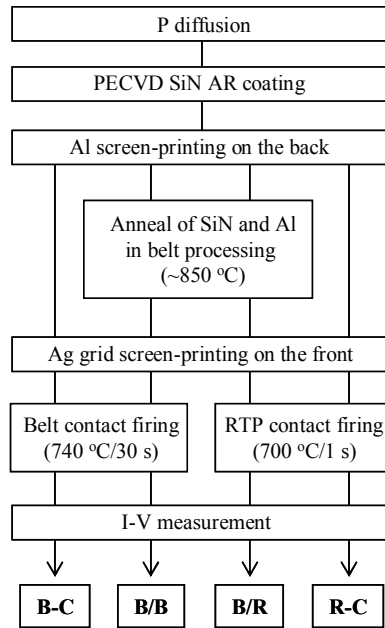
P diffusion

PECVD SiN AR coating

Al screen-printing on the back

Anneal of SiN and Al in belt processing (~850 $^{o}$C)

Ag grid screen-printing on the front

Belt contact firing (740 $^{o}$C/30 s)

RTP contact firing (700 $^{o}$C/1 s)

I-V measurement

B-C

B/B

B/R

R-C